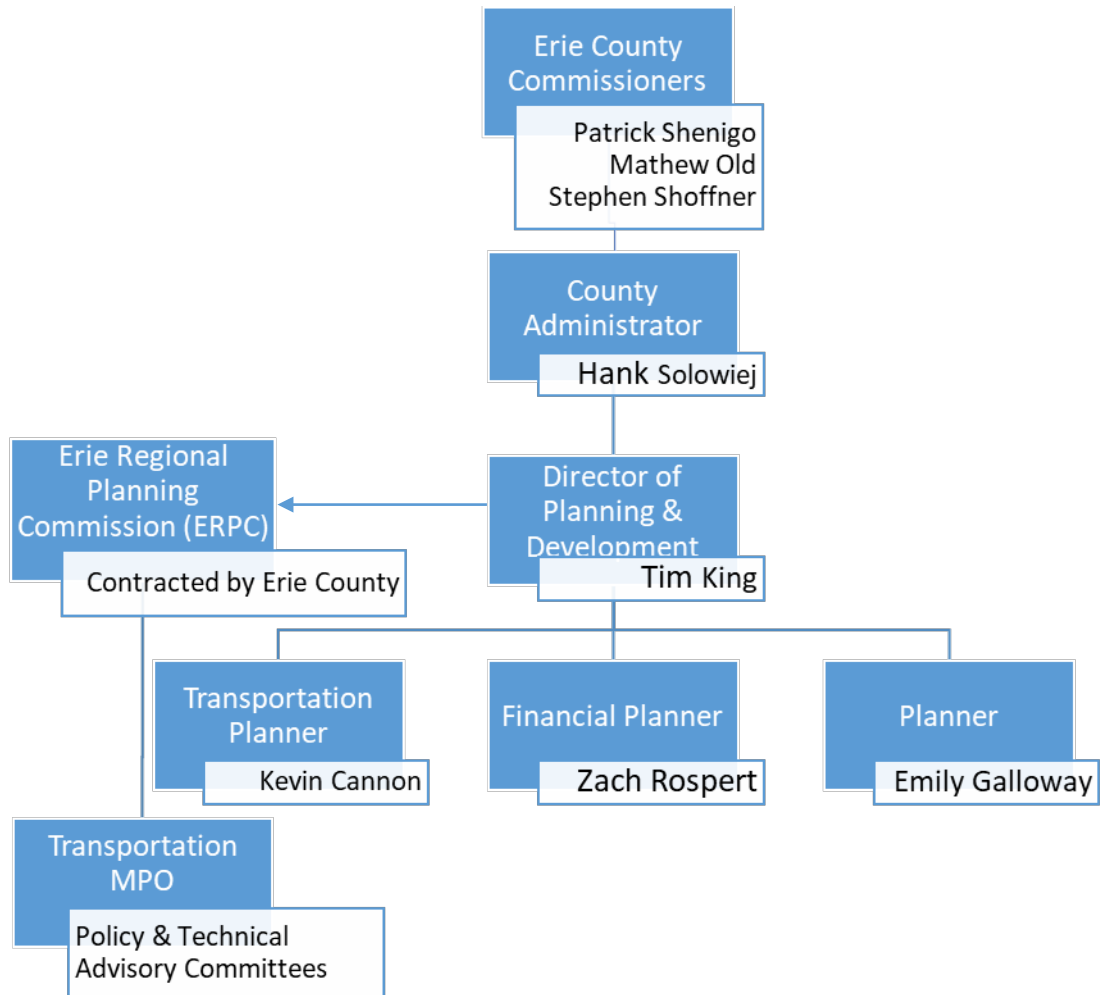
Erie County Commissioners

Patrick Shenigo
Mathew Old
Stephen Shoffner

County Administrator

Hank Solowiej

Erie Regional Planning Commission (ERPC)

Contracted by Erie County

Director of Planning & Development

Tim King

Transportation Planner

Kevin Cannon

Financial Planner

Zach Rospert

Planner

Emily Galloway

Transportation MPO

Policy & Technical Advisory Committees